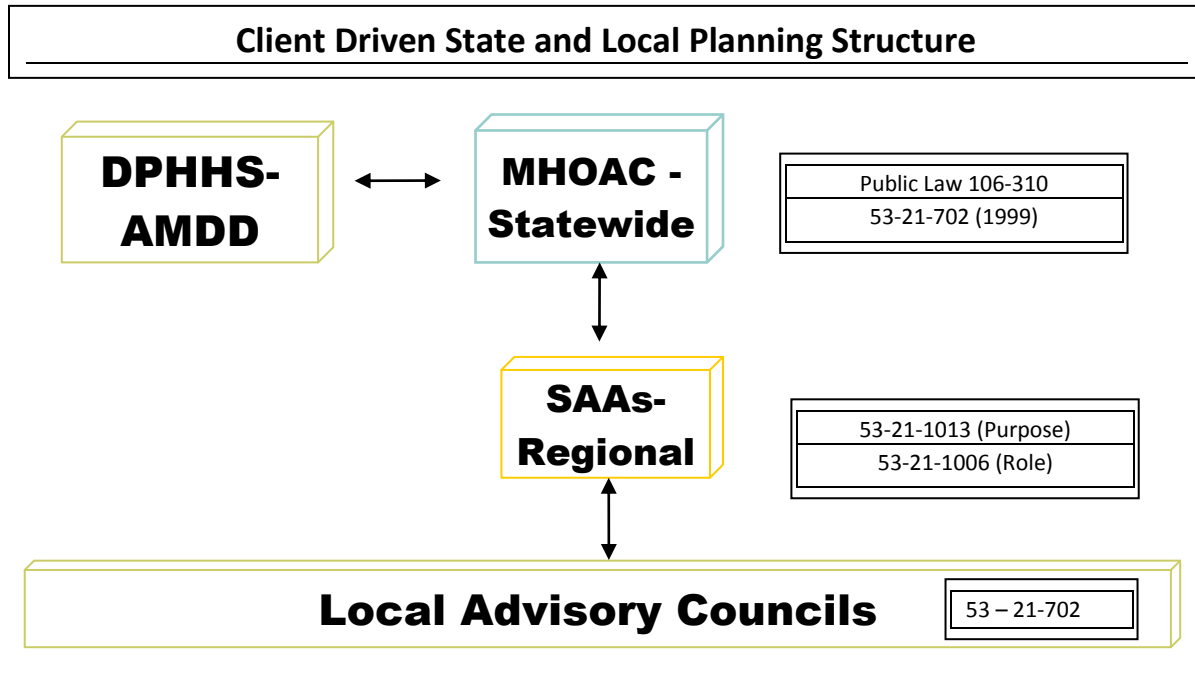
Client Driven State and Local Planning Structure

DPHHS-AMDD

MHOAC - Statewide

| Public Law 106-310 |
|---|
| 53-21-702 (1999) |

SAAs-Regional

| 53-21-1013 (Purpose) |
|---|
| 53-21-1006 (Role) |

Local Advisory Councils

53 – 21-702